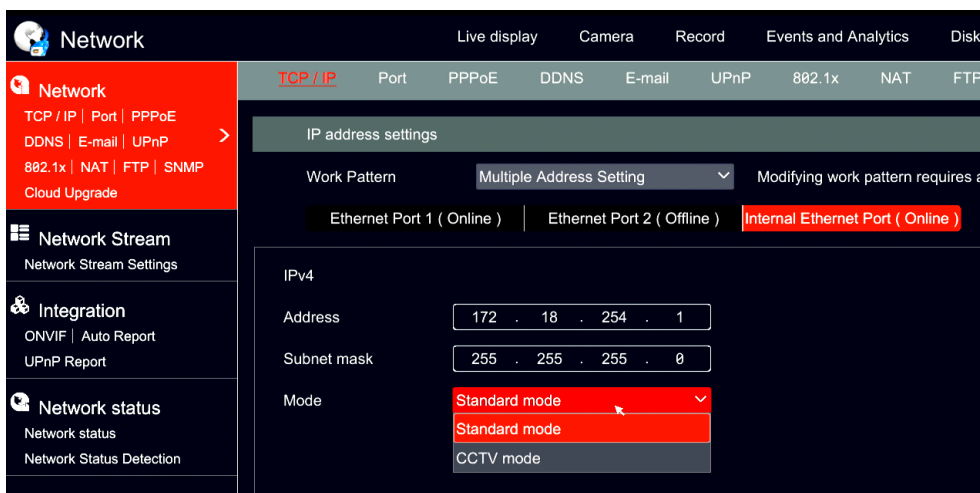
Network

Live display Camera Record Events and Analytics Disk

Network
TCP / IP | Port | PPPoE
DDNS | E-mail | UPnP
802.1x | NAT | FTP | SNMP
Cloud Upgrade

Network Stream
Network Stream Settings

Integration
ONVIF | Auto Report
UPnP Report

Network status
Network status
Network Status Detection

TCP / IP Port PPPoE DDNS E-mail UPnP 802.1x NAT FTP

IP address settings

Work Pattern Multiple Address Setting Modifying work pattern requires a

Ethernet Port 1 ( Online ) Ethernet Port 2 ( Offline ) Internal Ethernet Port ( Online )

IPv4

Address 172 . 18 . 254 . 1

Subnet mask 255 . 255 . 255 . 0

Mode Standard mode

Standard mode
CCTV mode